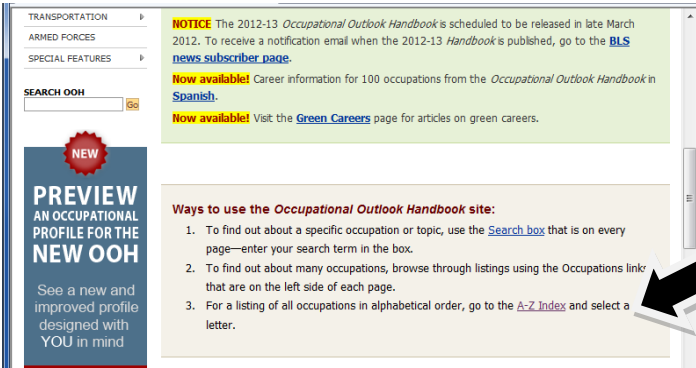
TRANSPORTATION
ARMED FORCES
SPECIAL FEATURES

SEARCH OOH
Go

NEW
PREVIEW AN OCCUPATIONAL PROFILE FOR THE NEW OOH
See a new and improved profile designed with YOU in mind

NOTICE The 2012-13 Occupational Outlook Handbook is scheduled to be released in late March 2012. To receive a notification email when the 2012-13 Handbook is published, go to the BLS news subscriber page.

Now available! Career information for 100 occupations from the Occupational Outlook Handbook in Spanish.

Now available! Visit the Green Careers page for articles on green careers.

Ways to use the Occupational Outlook Handbook site:

1. To find out about a specific occupation or topic, use the Search box that is on every page—enter your search term in the box.
2. To find out about many occupations, browse through listings using the Occupations links that are on the left side of each page.
3. For a listing of all occupations in alphabetical order, go to the A-Z Index and select a letter.